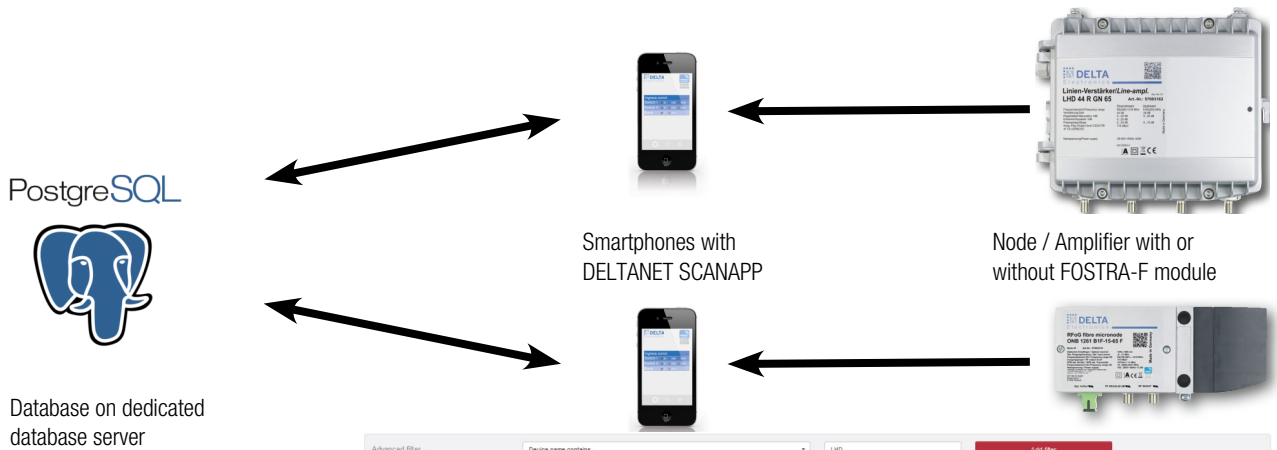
PostgreSQL

Database on dedicated database server

Smartphones with DELTANET SCANAPP

Node / Amplifier with or without FOSTRA-F module

DELTA

DELTA
Linien-Verstärker/Line-ampl.
LHD 44 R GN 65

DELTA
RFoG fibre micronode
ONB 1261 B1F-15-65 F

Advanced filter
Device name contains
LHD
Add filter